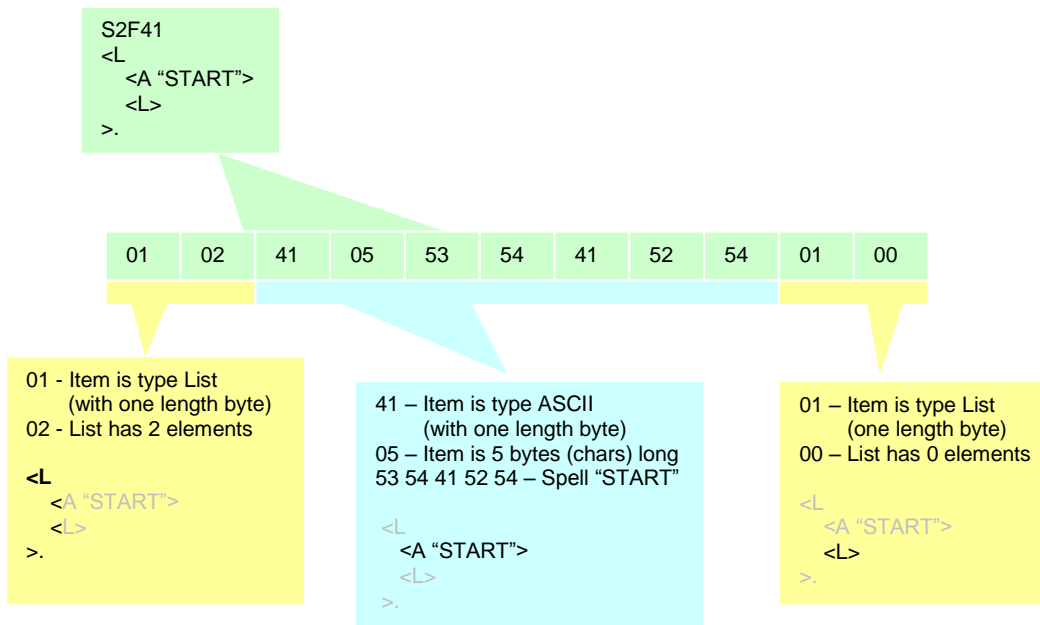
S2F41
<L
<A “START”>
<L>
>.

| 01 | 02 | 41 | 05 | 53 | 54 | 41 | 52 | 54 | 01 | 00 |
|---|---|---|---|---|---|---|---|---|---|---|

01 - Item is type List
(with one length byte)
02 - List has 2 elements

<L
<A “START”>
<L>
>.

41 – Item is type ASCII
(with one length byte)
05 – Item is 5 bytes (chars) long
53 54 41 52 54 – Spell “START”

<L
<A “START”>
<L>
>.

01 – Item is type List
(one length byte)
00 – List has 0 elements

<L
<A “START”>
<L>
>.